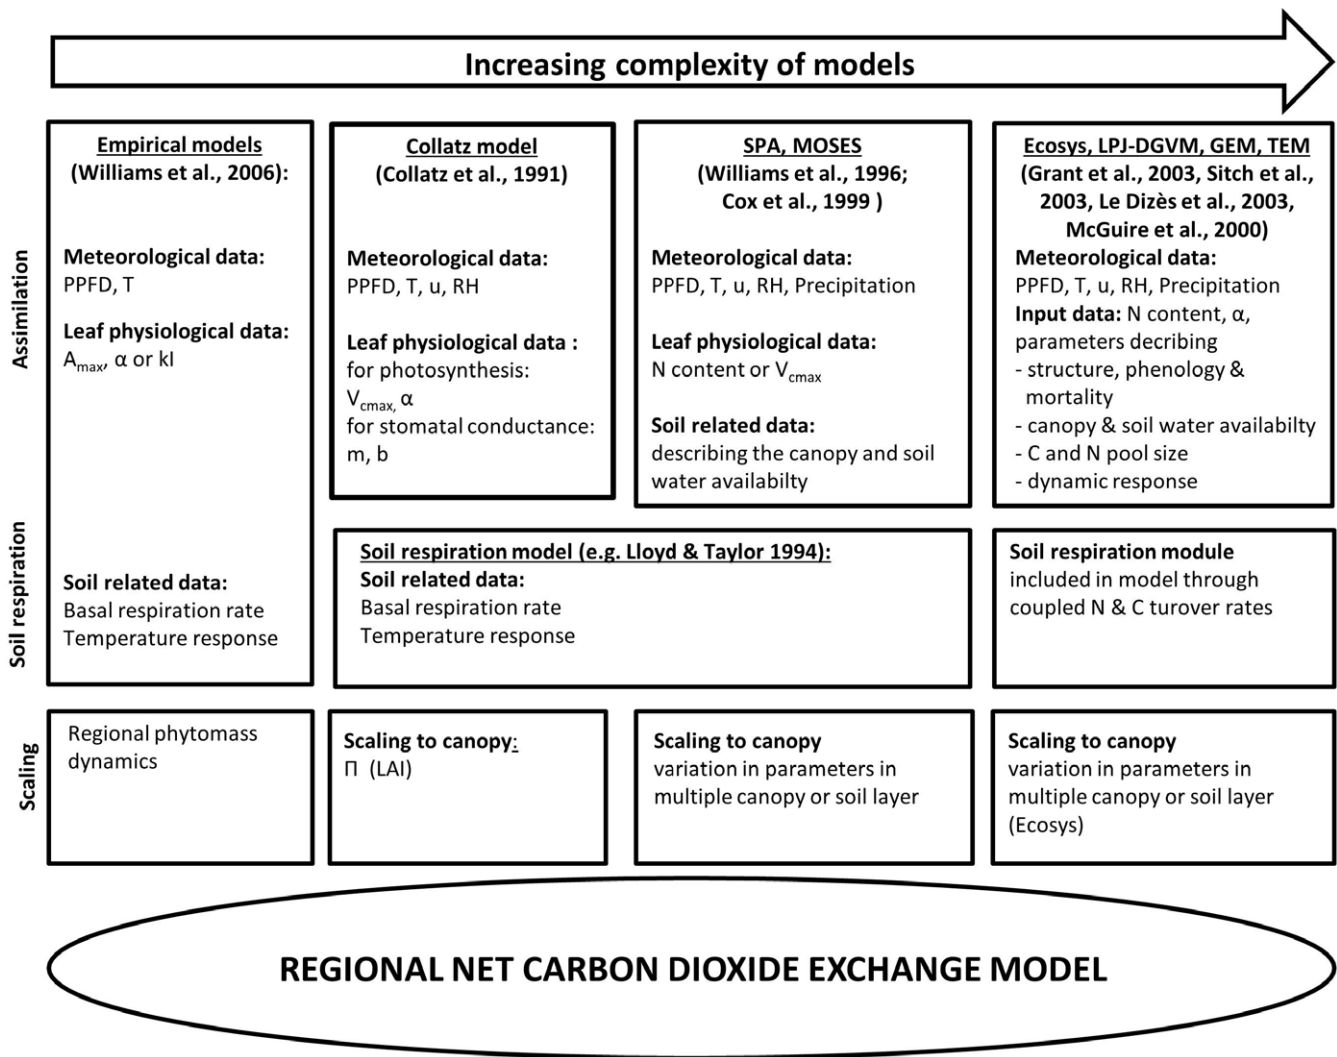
Increasing complexity of models

Assimilation

Soil respiration

Scaling

Empirical models (Williams et al., 2006):

Meteorological data:
PPFD, T

Leaf physiological data:
$A_{max}$, α or kI

Soil related data:
Basal respiration rate
Temperature response

Collatz model (Collatz et al., 1991)

Meteorological data:
PPFD, T, u, RH

Leaf physiological data :
for photosynthesis:
$V_{cmax,}$ α
for stomatal conductance:
m, b

SPA, MOSES (Williams et al., 1996; Cox et al., 1999 )

Meteorological data:
PPFD, T, u, RH, Precipitation

Leaf physiological data:
N content or $V_{cmax}$

Soil related data:
describing the canopy and soil water availabilty

Ecosys, LPJ-DGVM, GEM, TEM (Grant et al., 2003, Sitch et al., 2003, Le Dizès et al., 2003, McGuire et al., 2000)

Meteorological data:
PPFD, T, u, RH, Precipitation
Input data: N content, α, parameters decribing
- structure, phenology & mortality
- canopy & soil water availabilty
- C and N pool size
- dynamic response

Soil respiration model (e.g. Lloyd & Taylor 1994):
Soil related data:
Basal respiration rate
Temperature response

Soil respiration module
included in model through coupled N & C turover rates

Regional phytomass dynamics

Scaling to canopy:
Π (LAI)

Scaling to canopy
variation in parameters in multiple canopy or soil layer

Scaling to canopy
variation in parameters in multiple canopy or soil layer (Ecosys)

REGIONAL NET CARBON DIOXIDE EXCHANGE MODEL